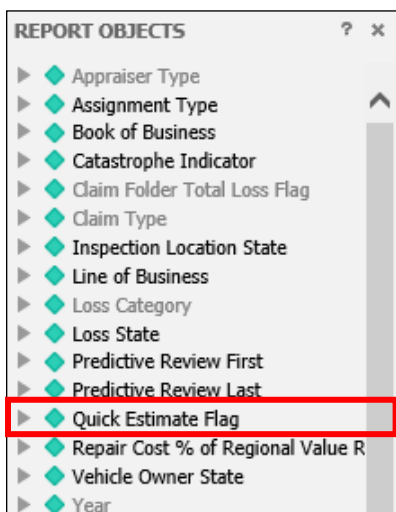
REPORT OBJECTS ? ×

Appraiser Type
Assignment Type
Book of Business
Catastrophe Indicator
Claim Folder Total Loss Flag
Claim Type
Inspection Location State
Line of Business
Loss Category
Loss State
Predictive Review First
Predictive Review Last
Quick Estimate Flag
Repair Cost % of Regional Value R
Vehicle Owner State
Year